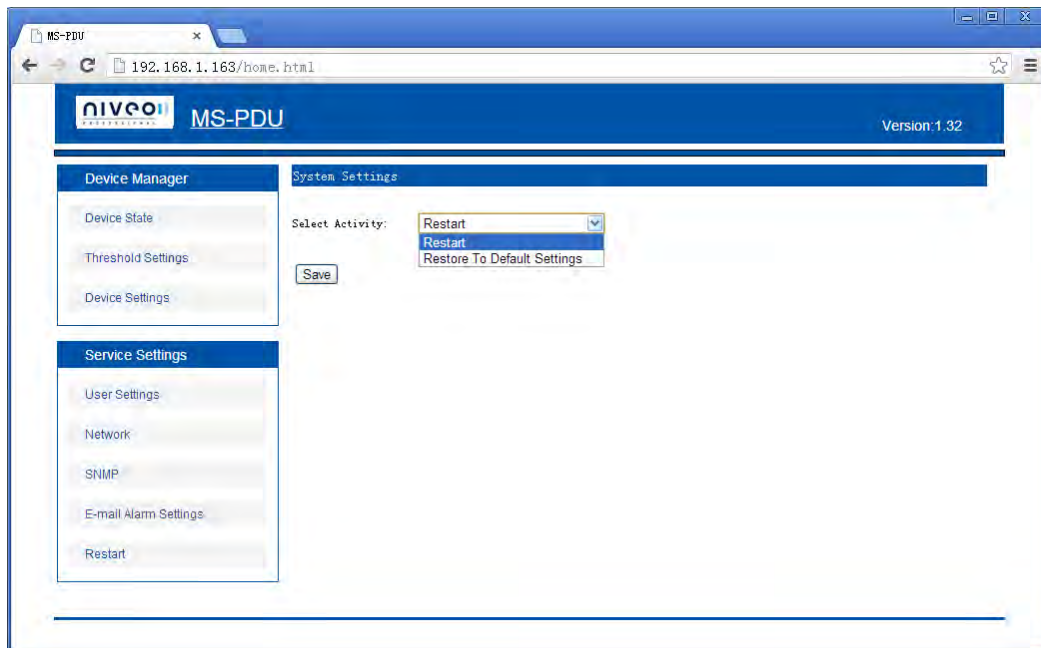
MS-PDU ×

192.168.1.163/home.html

niveo PROFESSIONAL MS-PDU

Version:1.32

Device Manager

Device State

Threshold Settings

Device Settings

Service Settings

User Settings

Network

SNMP

E-mail Alarm Settings

Restart

System Settings

Select Activity: Restart

Restart
Restore To Default Settings

Save